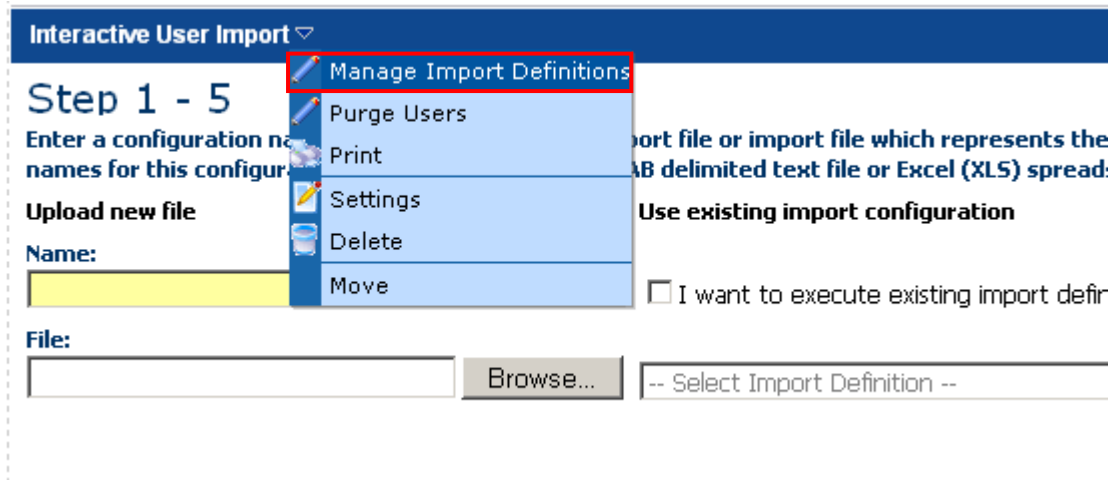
Interactive User Import

Manage Import Definitions
Purge Users
Print
Settings
Delete
Move

Step 1 - 5

Enter a configuration na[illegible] port file or import file which represents the names for this configura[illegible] AB delimited text file or Excel (XLS) spreads

Upload new file

Name:

File:

Browse...

Use existing import configuration

I want to execute existing import defi

-- Select Import Definition --